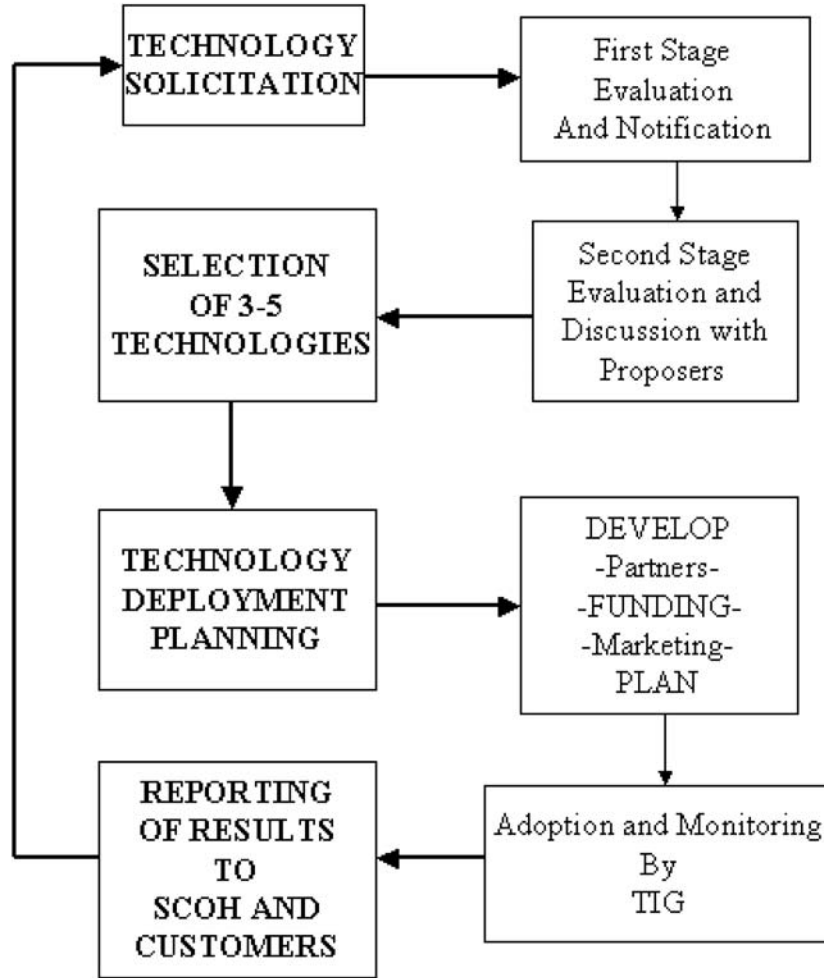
TECHNOLOGY SOLICITATION

First Stage Evaluation And Notification

Second Stage Evaluation and Discussion with Proposers

SELECTION OF 3-5 TECHNOLOGIES

TECHNOLOGY DEPLOYMENT PLANNING

DEVELOP
-Partners-
-FUNDING-
-Marketing-
PLAN

Adoption and Monitoring By TIG

REPORTING OF RESULTS TO SCOH AND CUSTOMERS